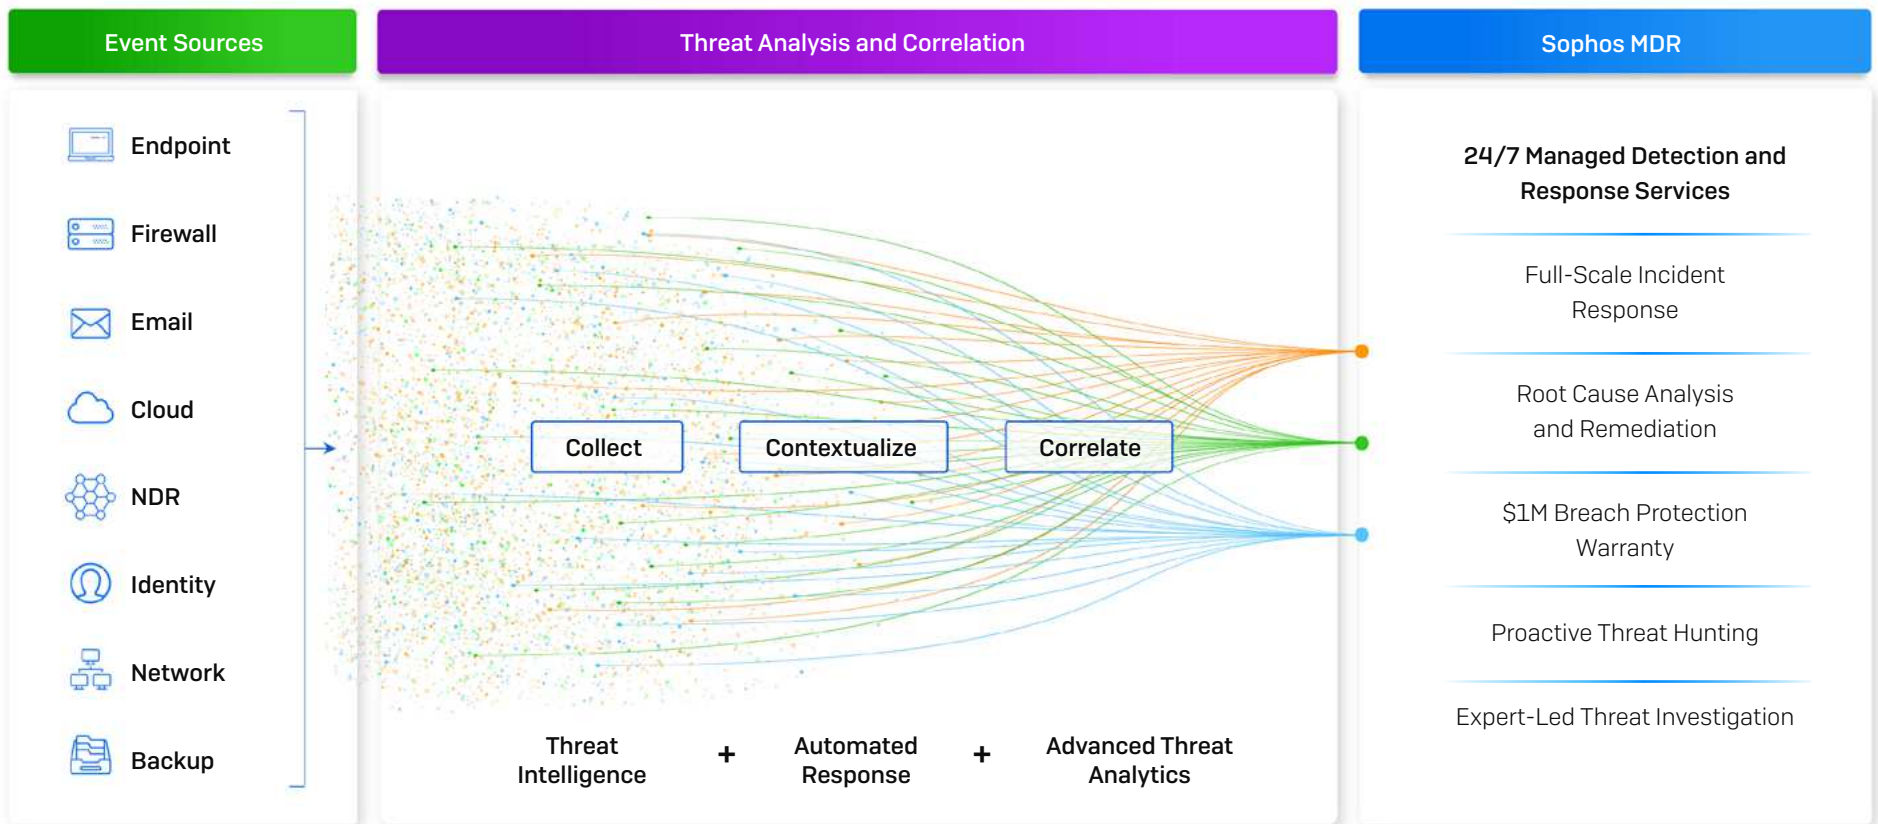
Event Sources

Threat Analysis and Correlation

Sophos MDR

Endpoint

Firewall

Email

Cloud

NDR

Identity

Network

Backup

Collect

Contextualize

Correlate

Threat Intelligence + Automated Response + Advanced Threat Analytics

24/7 Managed Detection and Response Services

Full-Scale Incident Response

Root Cause Analysis and Remediation

$1M Breach Protection Warranty

Proactive Threat Hunting

Expert-Led Threat Investigation